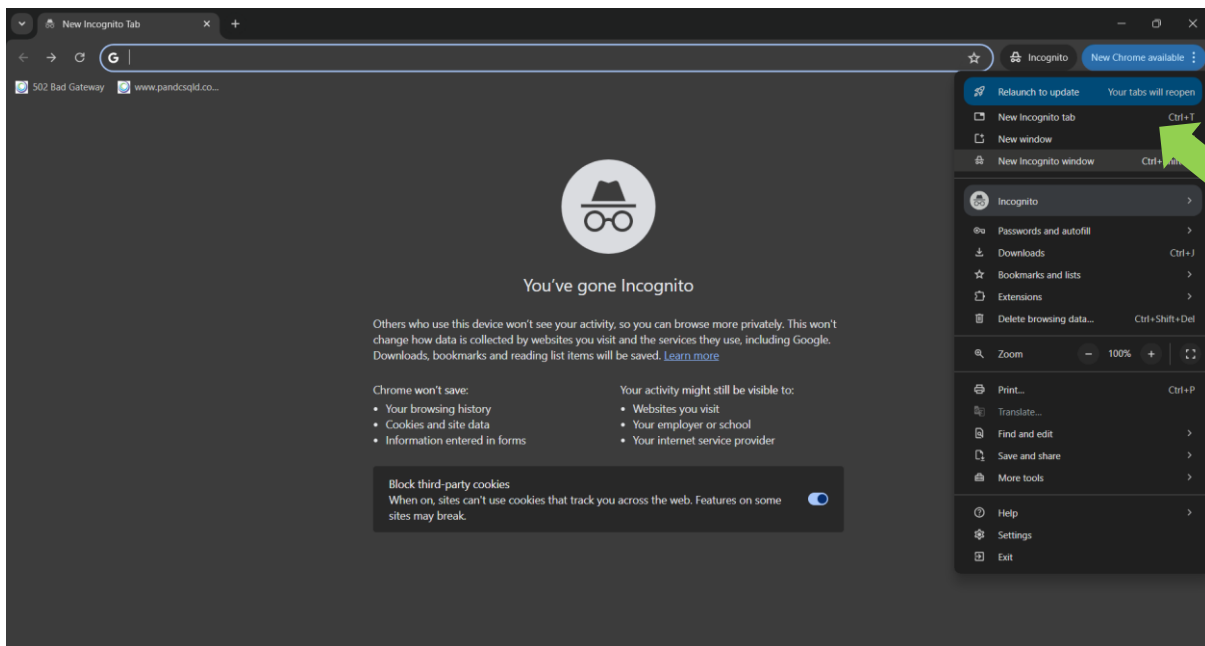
New Incognito Tab

Incognito
New Chrome available

502 Bad Gateway
www.pandcsqld.co...

You've gone Incognito

Others who use this device won't see your activity, so you can browse more privately. This won't change how data is collected by websites you visit and the services they use, including Google. Downloads, bookmarks and reading list items will be saved. Learn more

Chrome won't save:
• Your browsing history
• Cookies and site data
• Information entered in forms

Your activity might still be visible to:
• Websites you visit
• Your employer or school
• Your internet service provider

Block third-party cookies
When on, sites can't use cookies that track you across the web. Features on some sites may break.

Relaunch to update
Your tabs will reopen
New Incognito tab
Ctrl+T
New window
New Incognito window
Ctrl+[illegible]
Incognito
Passwords and autofill
Downloads
Ctrl+J
Bookmarks and lists
Extensions
Delete browsing data...
Ctrl+Shift+Del
Zoom
100%
Print...
Ctrl+P
Translate...
Find and edit
Save and share
More tools
Help
Settings
Exit